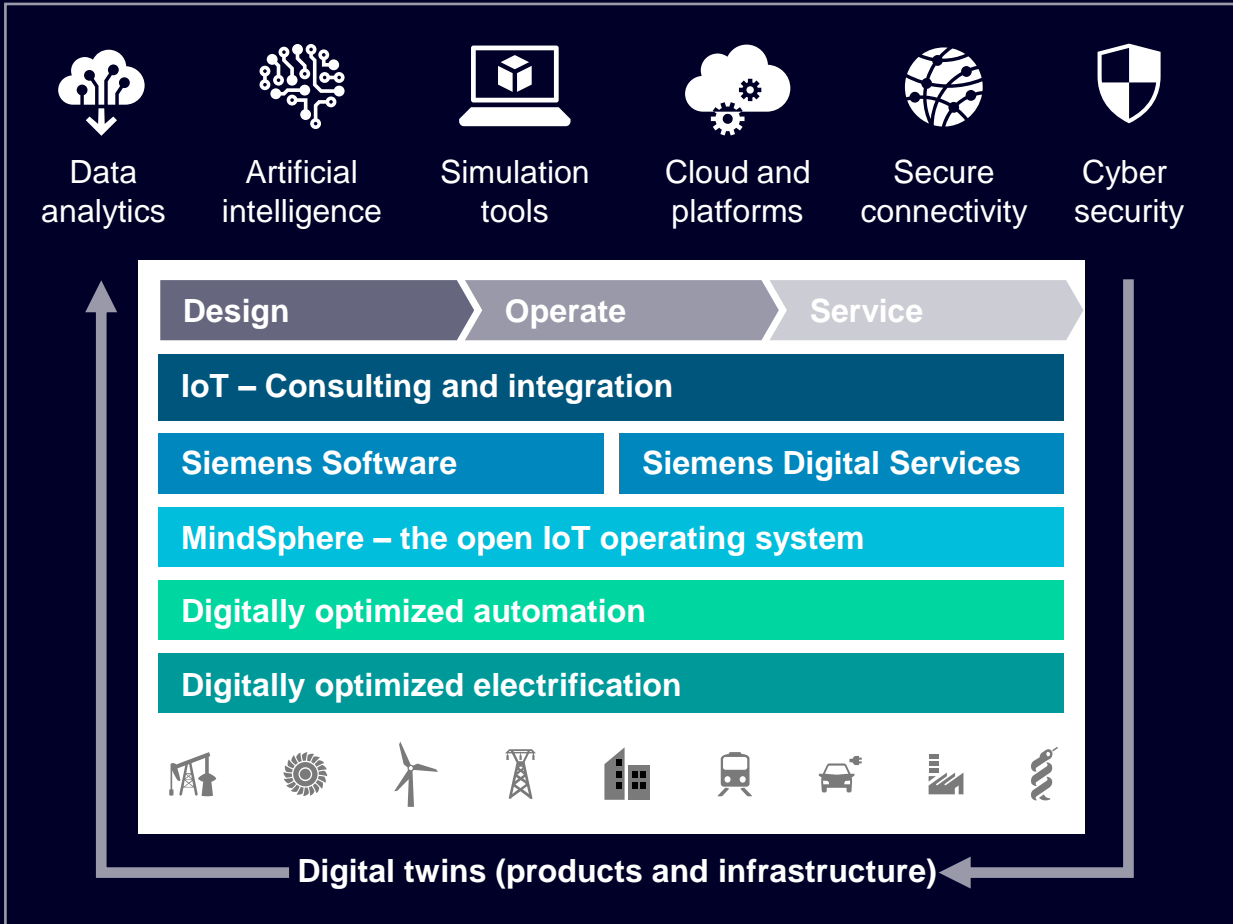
Data analytics

Artificial intelligence

Simulation tools

Cloud and platforms

Secure connectivity

Cyber security

Design

Operate

Service

IoT – Consulting and integration

Siemens Software

Siemens Digital Services

MindSphere – the open IoT operating system

Digitally optimized automation

Digitally optimized electrification

Digital twins (products and infrastructure)